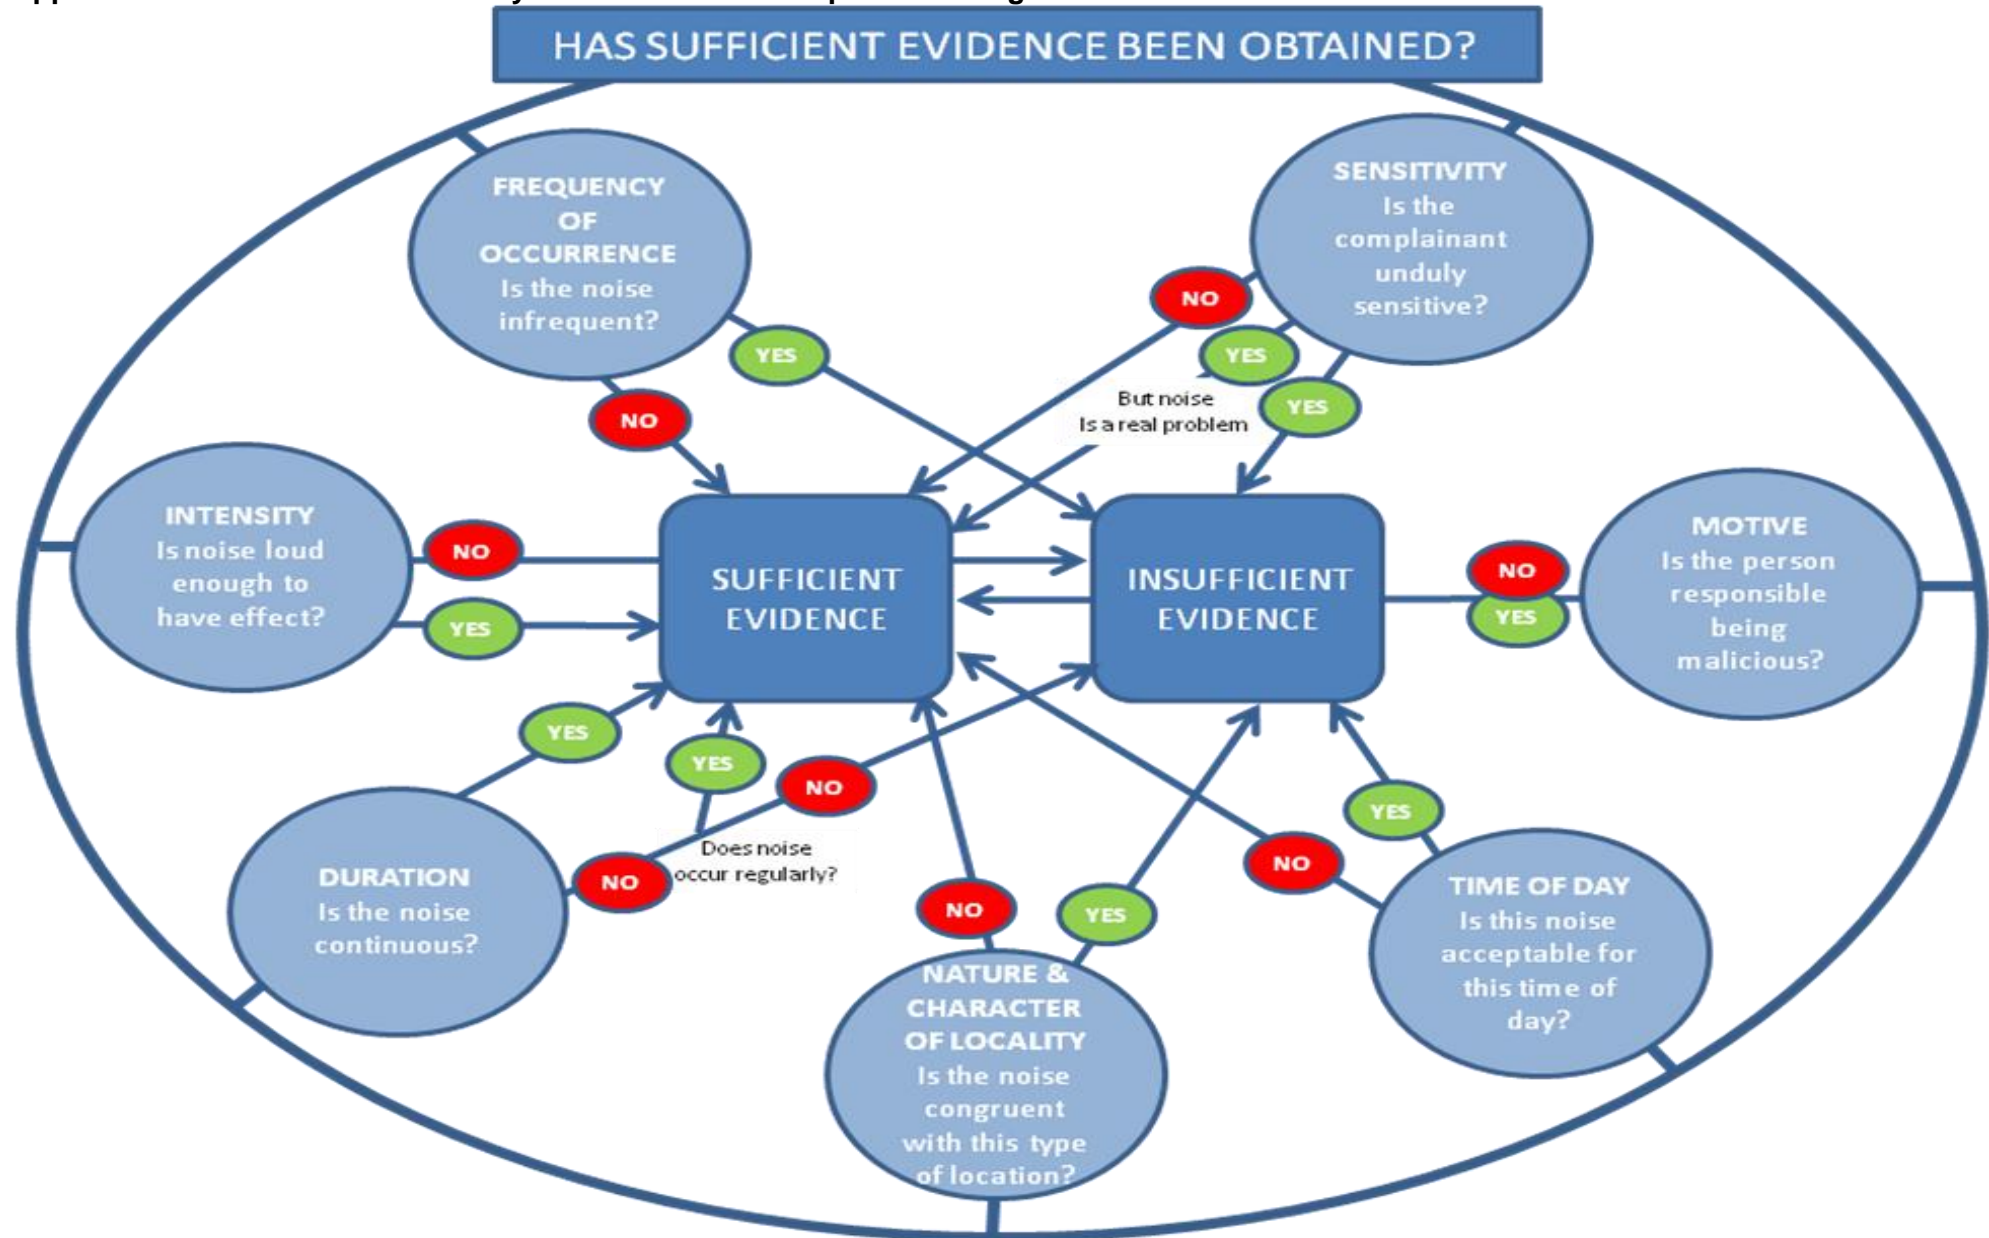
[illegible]

HAS SUFFICIENT EVIDENCE BEEN OBTAINED?

FREQUENCY OF OCCURRENCE
Is the noise infrequent?

YES

NO

SENSITIVITY
Is the complainant unduly sensitive?

NO

YES

YES

But noise Is a real problem

INTENSITY
Is noise loud enough to have effect?

NO

YES

SUFFICIENT EVIDENCE

INSUFFICIENT EVIDENCE

MOTIVE
Is the person responsible being malicious?

NO

YES

YES

YES

NO

Does noise occur regularly?

NO

DURATION
Is the noise continuous?

NO

YES

YES

NO

TIME OF DAY
Is this noise acceptable for this time of day?

NATURE & CHARACTER OF LOCALITY
Is the noise congruent with this type of location?